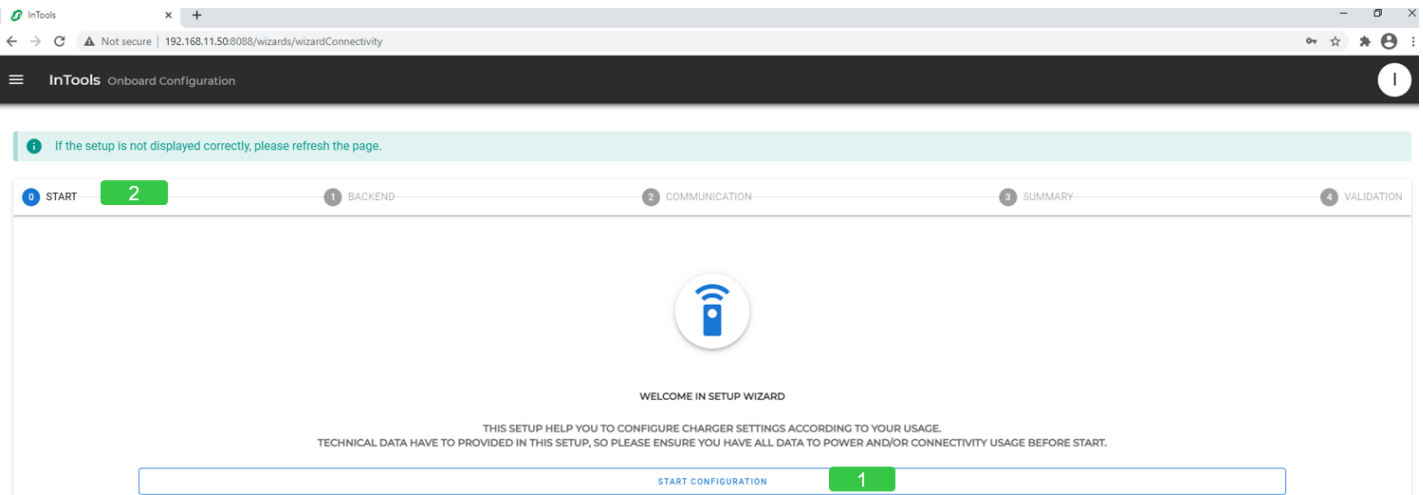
InTools

Not secure | 192.168.11.50:8088/wizards/wizardConnectivity

InTools Onboard Configuration

I

If the setup is not displayed correctly, please refresh the page.

0 START 2 1 BACKEND 2 COMMUNICATION 3 SUMMARY 4 VALIDATION

WELCOME IN SETUP WIZARD

THIS SETUP HELP YOU TO CONFIGURE CHARGER SETTINGS ACCORDING TO YOUR USAGE.
TECHNICAL DATA HAVE TO PROVIDED IN THIS SETUP, SO PLEASE ENSURE YOU HAVE ALL DATA TO POWER AND/OR CONNECTIVITY USAGE BEFORE START.

START CONFIGURATION 1